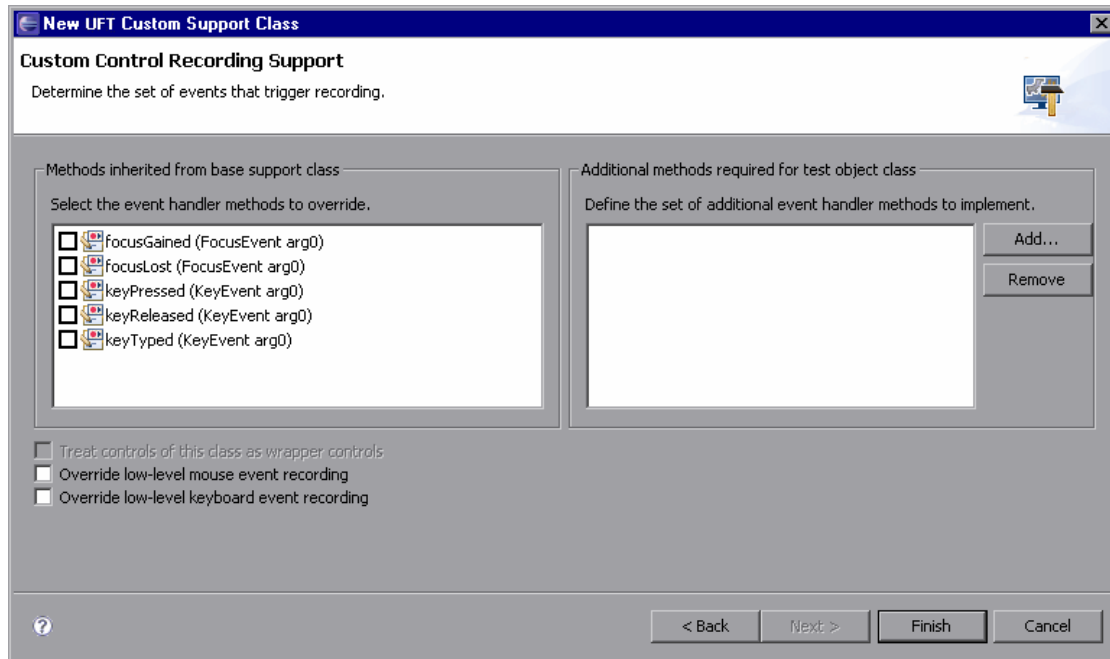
New UFT Custom Support Class

Custom Control Recording Support

Determine the set of events that trigger recording.

Methods inherited from base support class

Select the event handler methods to override.

focusGained (FocusEvent arg0)
focusLost (FocusEvent arg0)
keyPressed (KeyEvent arg0)
keyReleased (KeyEvent arg0)
keyTyped (KeyEvent arg0)

Additional methods required for test object class

Define the set of additional event handler methods to implement.

Add...

Remove

Treat controls of this class as wrapper controls
Override low-level mouse event recording
Override low-level keyboard event recording

< Back
Next >
Finish
Cancel